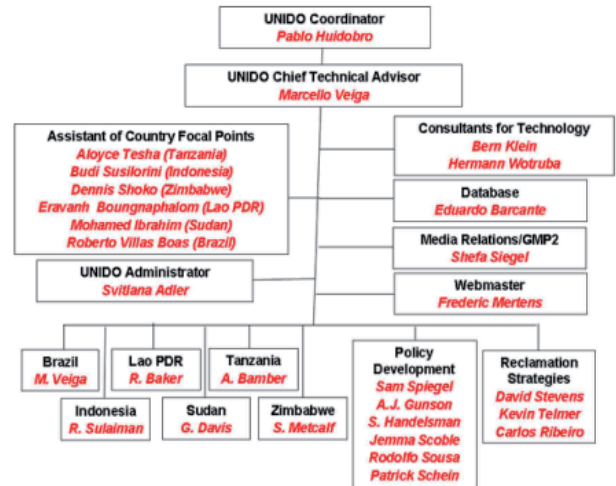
UNIDO Coordinator
Pablo Huidobro

UNIDO Chief Technical Advisor
Marcello Veiga

Assistant of Country Focal Points
Aloyce Tesha (Tanzania)
Budi Susilorini (Indonesia)
Dennis Shoko (Zimbabwe)
Eravanh Boungnaphalom (Lao PDR)
Mohamed Ibrahim (Sudan)
Roberto Villas Boas (Brazil)

Consultants for Technology
Bern Klein
Hermann Wotruba

Database
Eduardo Barcante

Media Relations/GMP2
Shefa Siegel

UNIDO Administrator
Svitlana Adler

Webmaster
Frederic Mertens

Brazil
M. Veiga

Lao PDR
R. Baker

Tanzania
A. Bamber

Indonesia
R. Sulaiman

Sudan
G. Davis

Zimbabwe
S. Metcalf

Policy Development
Sam Spiegel
A.J. Gunson
S. Handelsman
Jemma Scoble
Rodolfo Sousa
Patrick Schein

Reclamation Strategies
David Stevens
Kevin Telmer
Carlos Ribeiro